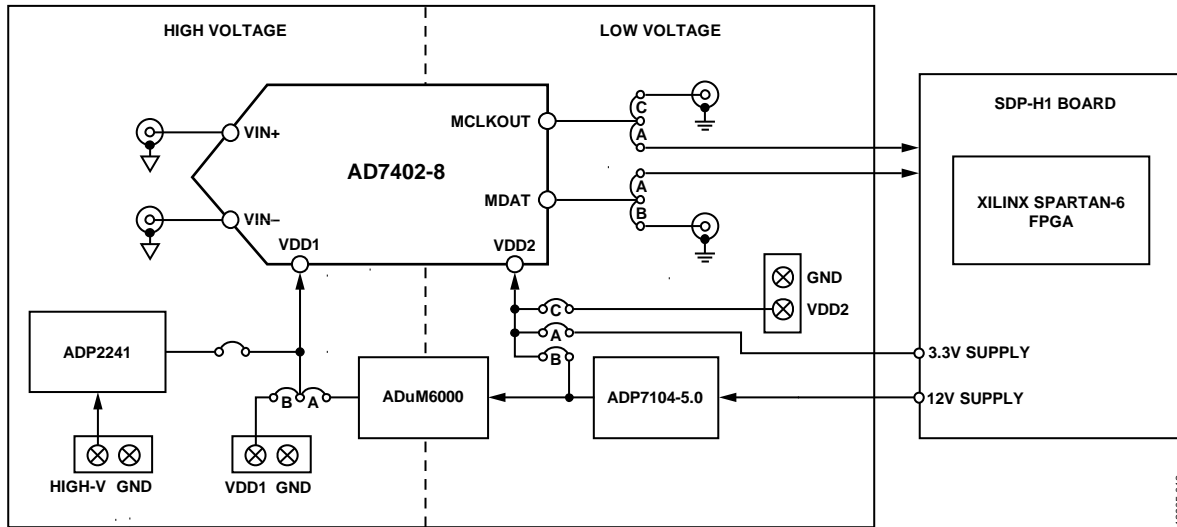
HIGH VOLTAGE

LOW VOLTAGE

SDP-H1 BOARD

VIN+

AD7402-8

MCLKOUT

C

A

A

MDAT

B

XILINX SPARTAN-6 FPGA

VIN–

VDD1

VDD2

GND

VDD2

C

A

ADP2241

B

3.3V SUPPLY

B

A

ADuM6000

ADP7104-5.0

12V SUPPLY

HIGH-V GND

VDD1 GND